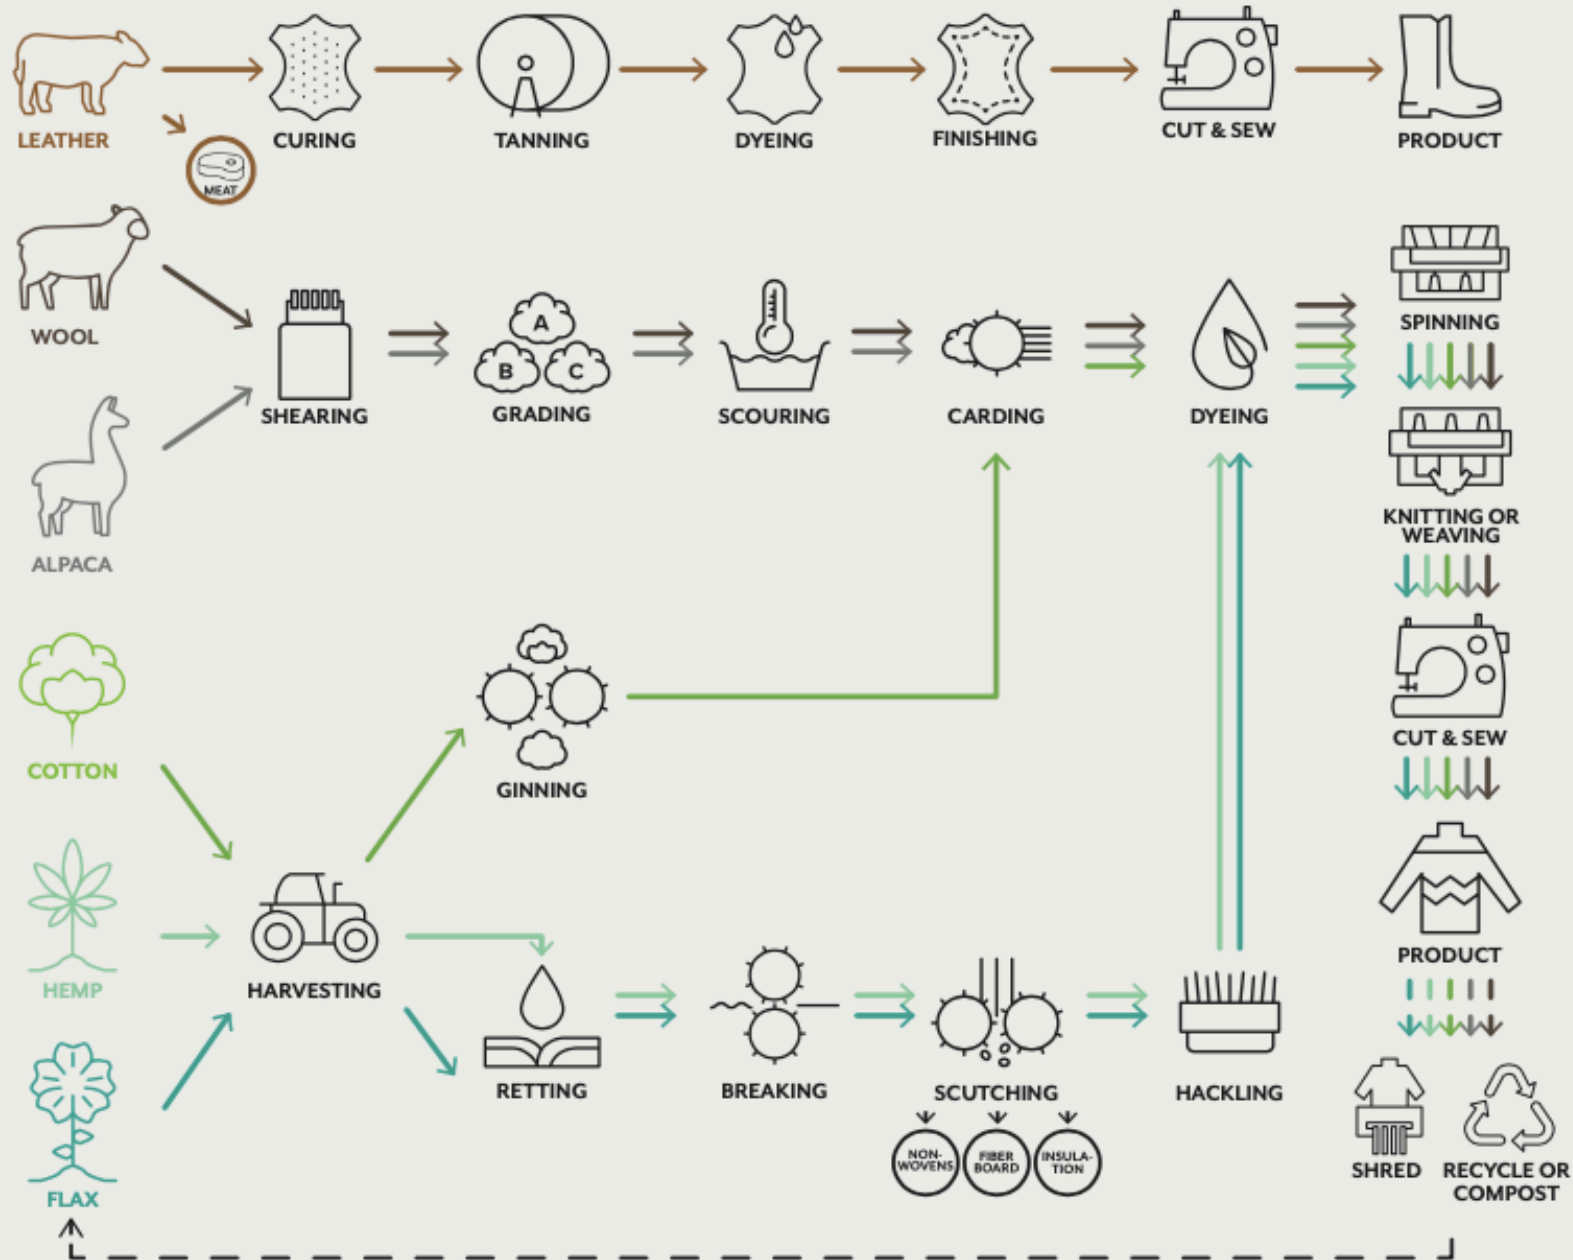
LEATHER
MEAT
CURING
TANNING
DYEING
FINISHING
CUT & SEW
PRODUCT

WOOL
ALPACA
SHEARING
A
B
C
GRADING
SCOURING
CARDING
DYEING
SPINNING
KNITTING OR WEAVING
CUT & SEW
PRODUCT

COTTON
HEMP
FLAX
HARVESTING
GINNING
RETTING
BREAKING
SCUTCHING
NON-WOVENS
FIBER BOARD
INSULATION
HACKLING
SHRED
RECYCLE OR COMPOST